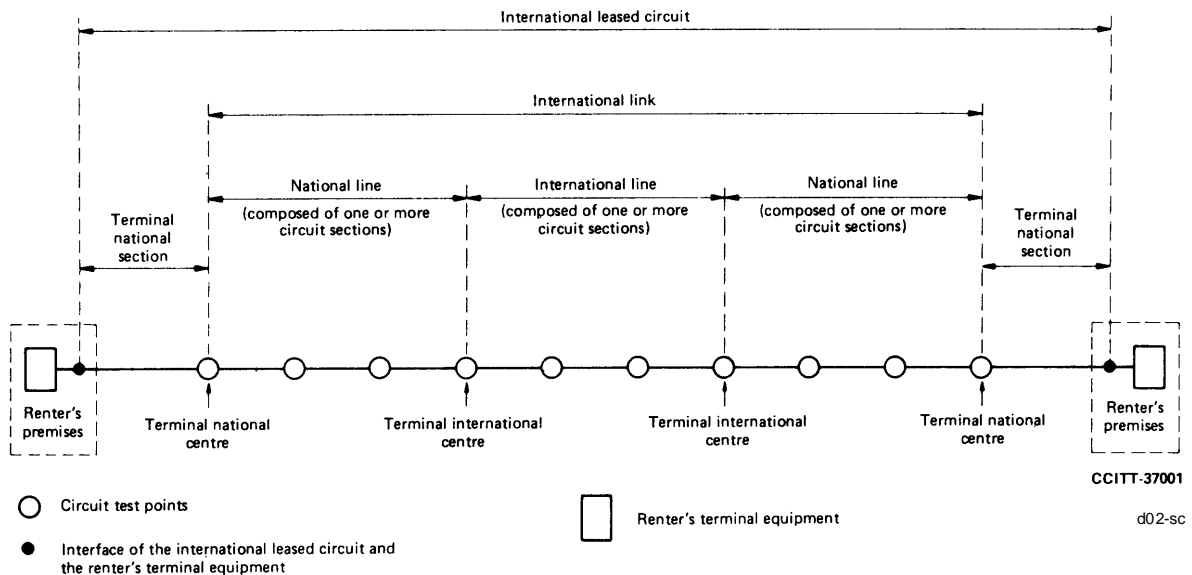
International leased circuit

International link

Terminal national section

National line (composed of one or more circuit sections)

International line (composed of one or more circuit sections)

National line (composed of one or more circuit sections)

Terminal national section

Renter's premises

Terminal national centre

Terminal international centre

Terminal international centre

Terminal national centre

Renter's premises

CCITT-37001

Circuit test points

Renter's terminal equipment

d02-sc

Interface of the international leased circuit and the renter's terminal equipment